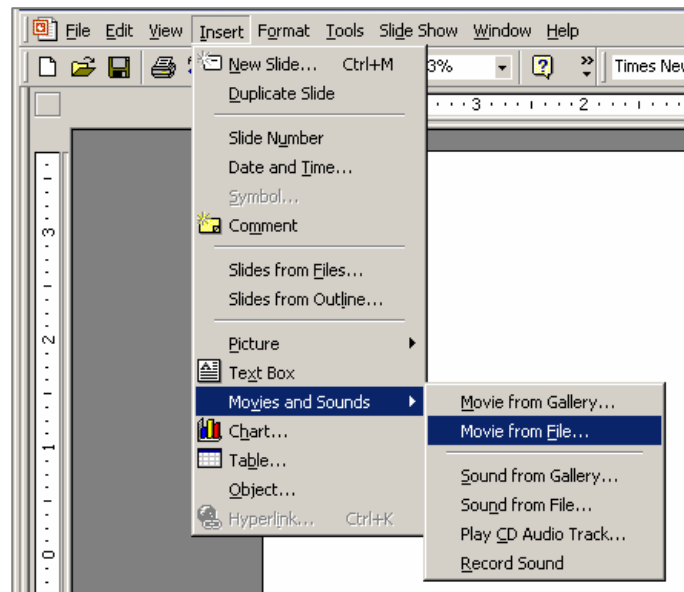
File Edit View Insert Format Tools Slide Show Window Help

3% Times New

New Slide... Ctrl+M
Duplicate Slide

Slide Number
Date and Time...
Symbol...
Comment

Slides from Files...
Slides from Outline...

Picture
Text Box
Movies and Sounds
Chart...
Table...
Object...
Hyperlink... Ctrl+K

Movie from Gallery...
Movie from File...

Sound from Gallery...
Sound from File...
Play CD Audio Track...
Record Sound

3 2

3 2 1 0